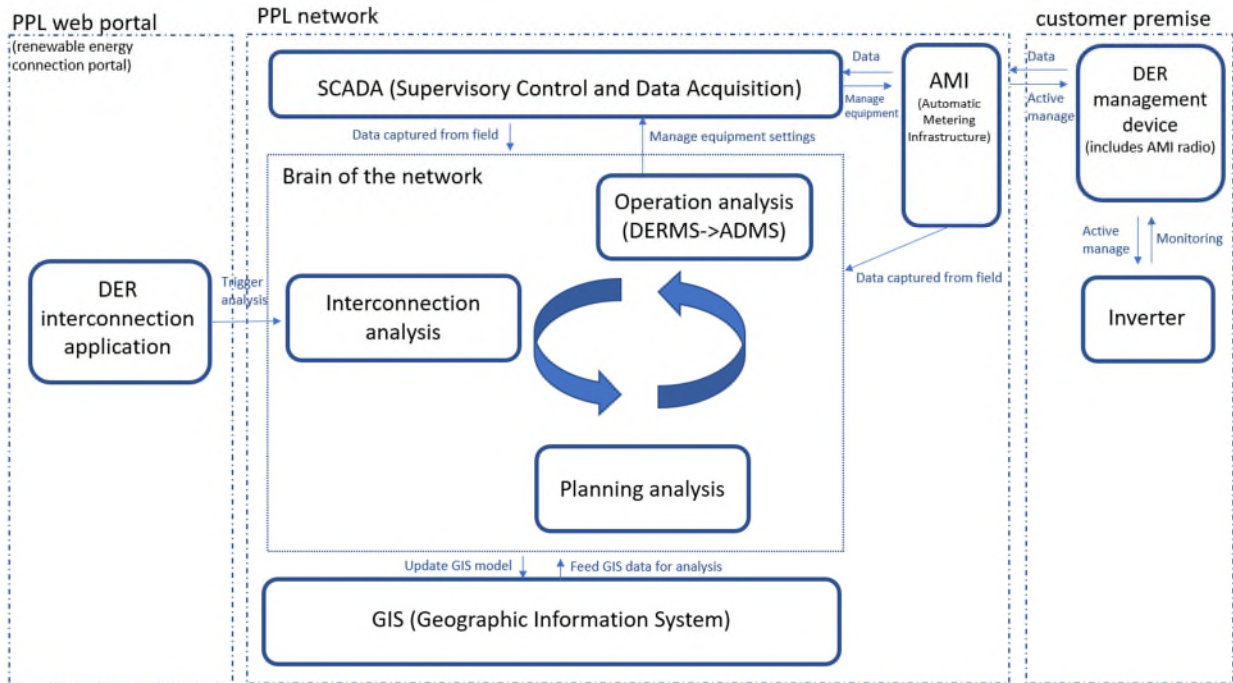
PPL web portal
(renewable energy connection portal)

PPL network

customer premise

SCADA (Supervisory Control and Data Acquisition)

Data

Manage equipment

AMI
(Automatic Metering Infrastructure)

Data

Active manage

DER management device
(includes AMI radio)

Data captured from field

Manage equipment settings

Brain of the network

Operation analysis
(DERMS->ADMS)

Active manage

Monitoring

Data captured from field

DER interconnection application

Trigger analysis

Interconnection analysis

Inverter

Planning analysis

Update GIS model

Feed GIS data for analysis

GIS (Geographic Information System)